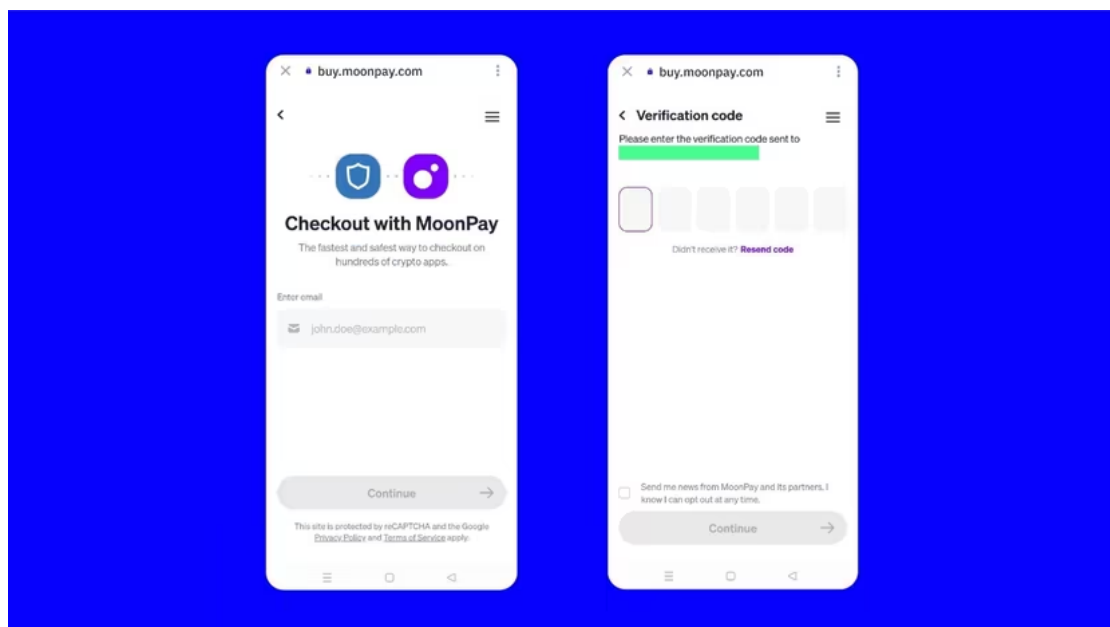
buy.moonpay.com

Checkout with MoonPay

The fastest and safest way to checkout on hundreds of crypto apps.

Enter email

john.doe@example.com

Continue

This site is protected by reCAPTCHA and the Google Privacy Policy and Terms of Service apply.

buy.moonpay.com

Verification code

Please enter the verification code sent to

Didn't receive it? Resend code

Send me news from MoonPay and its partners. I know I can opt out at any time.

Continue